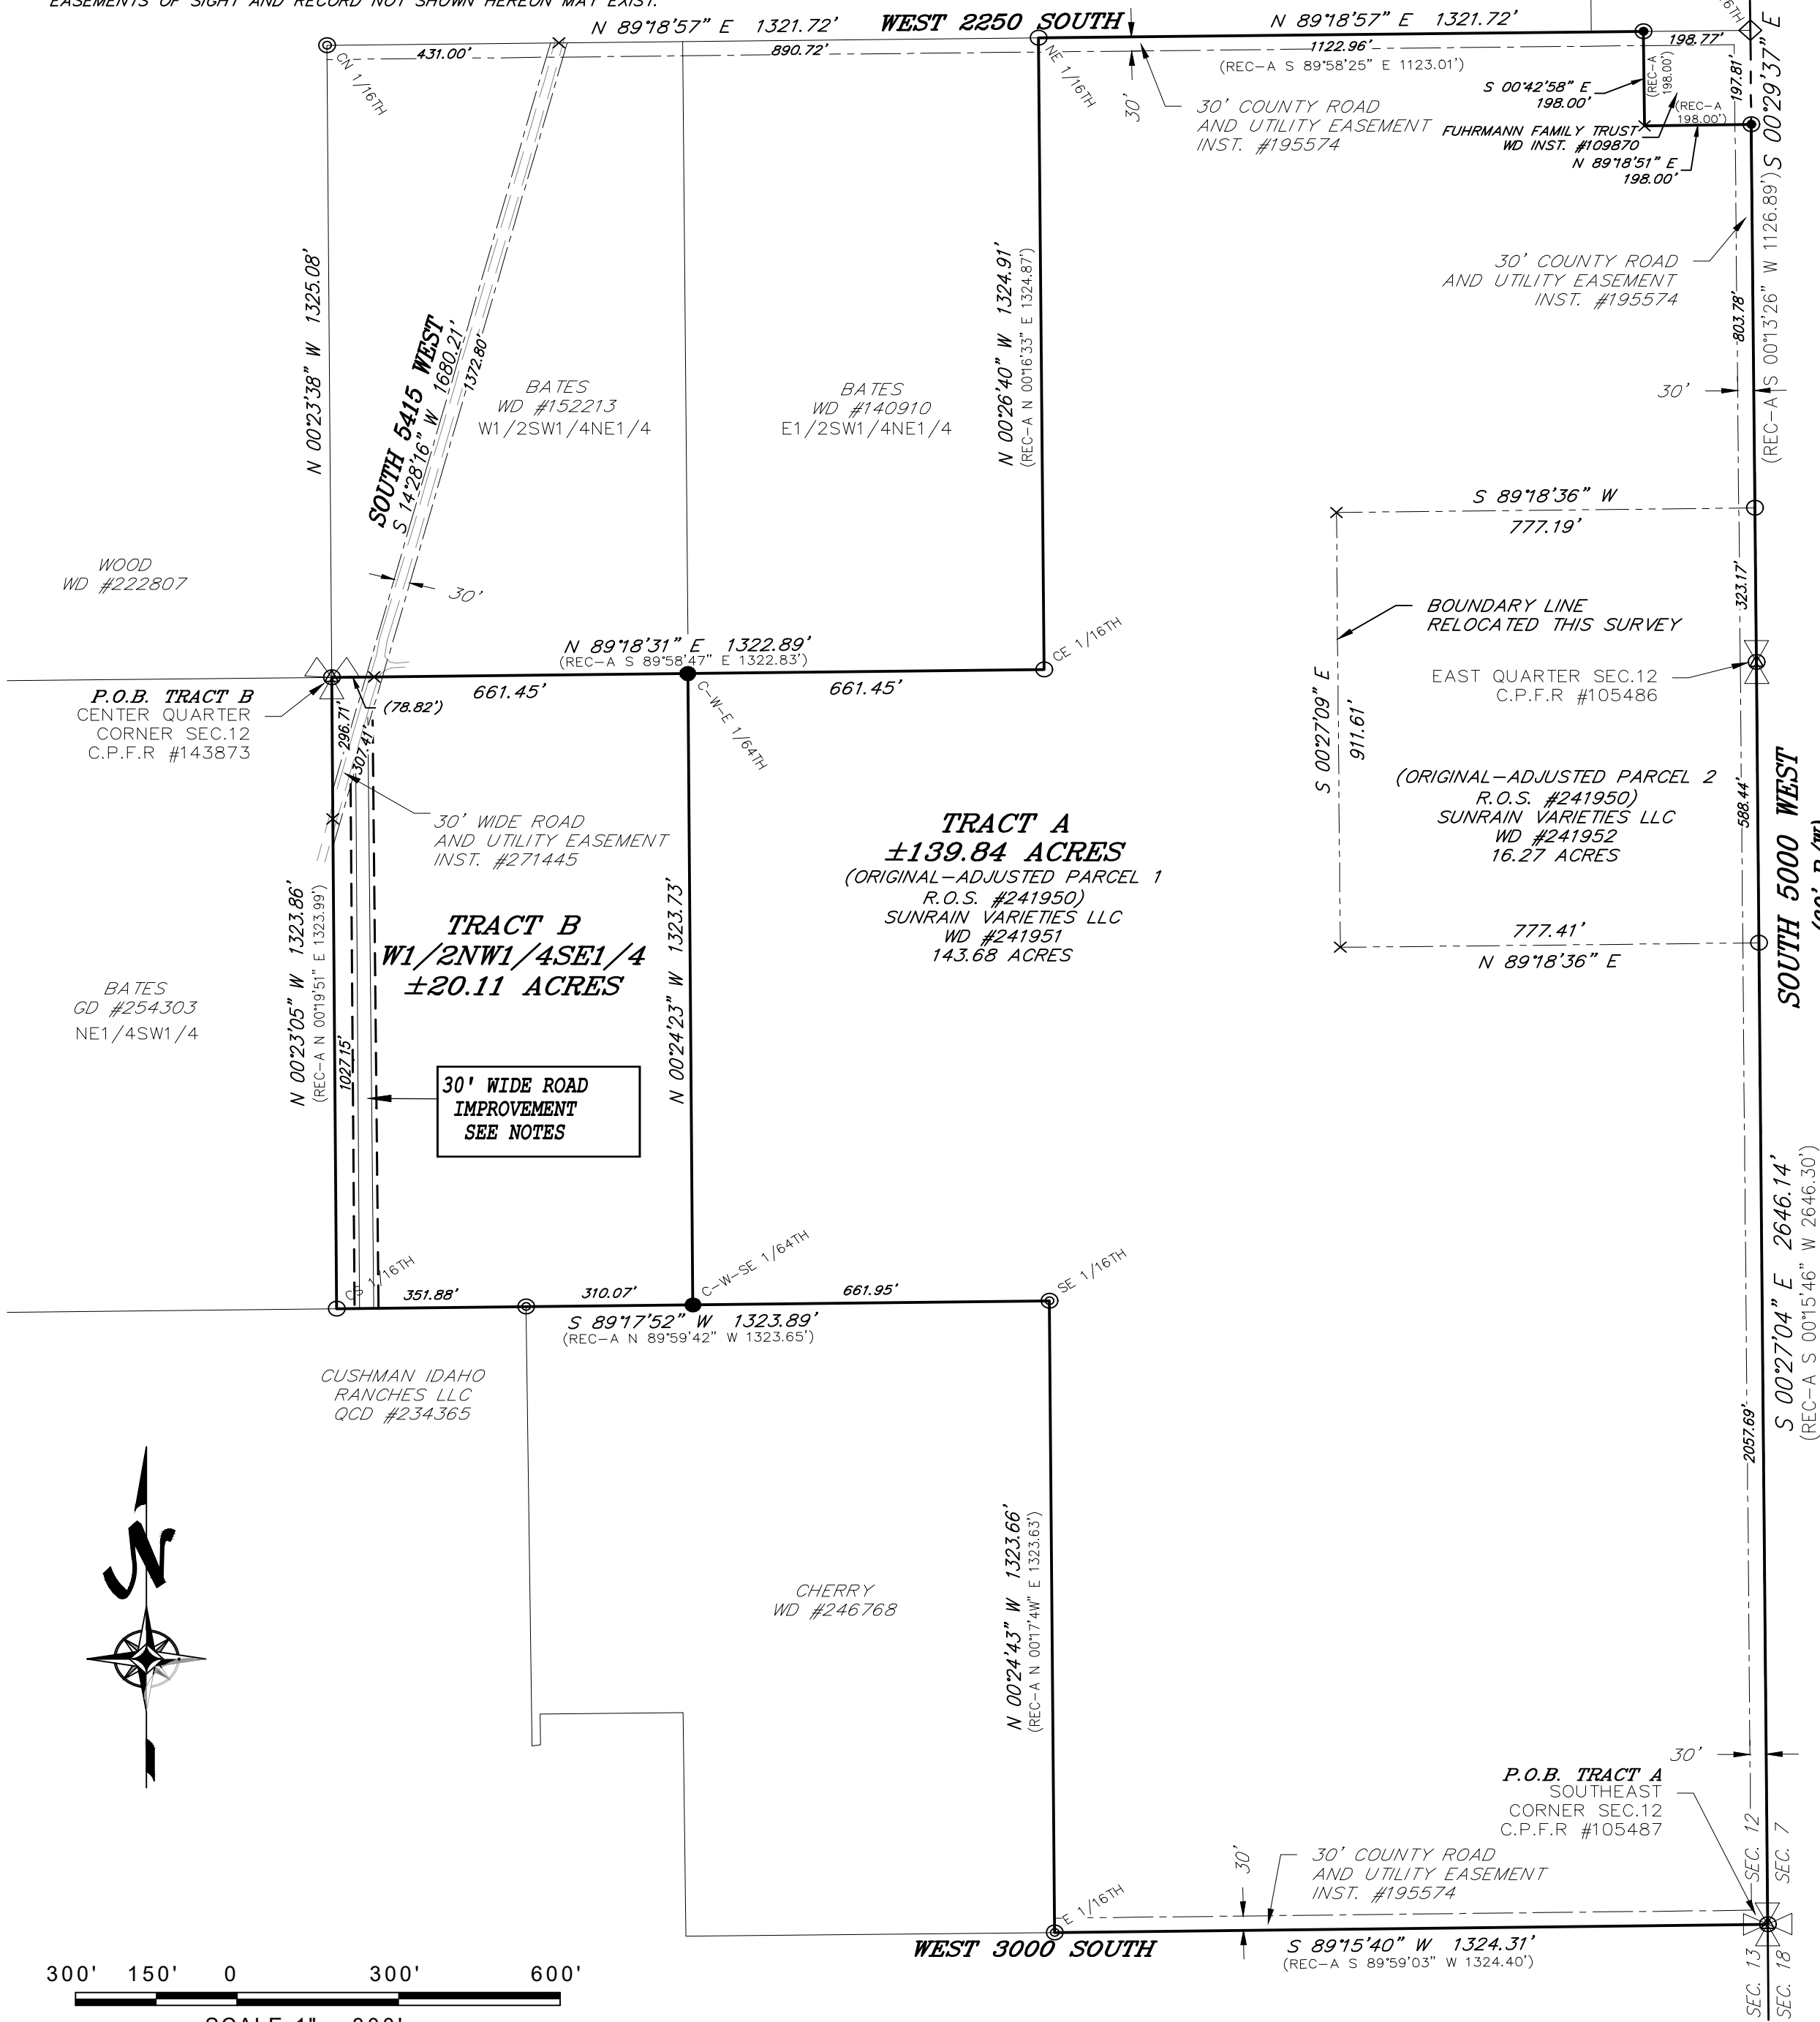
EASEMENTS OF SIGHT AND RECORD NOT SHOWN HEREON MAY EXIST.

N 89°18'57" E 1321.72'
WEST 2250 SOUTH
N 89°18'57" E 1321.72'
431.00'
890.72'
1122.96'
(REC-A S 89°58'25" E 1123.01')
198.77'
CN 1/16TH
NE 1/16TH
30'
30' COUNTY ROAD AND UTILITY EASEMENT INST. #195574
S 00°42'58" E 198.00'
(REC-A 198.00')
(REC-A 198.00')
197.81'
FUHRMANN FAMILY TRUST WD INST. #109870
N 89°18'51" E 198.00'
S 00°29'37" E
(REC-A S 00°13'26" W 1126.89')
30' COUNTY ROAD AND UTILITY EASEMENT INST. #195574
803.78'
N 00°23'38" W 1325.08'
SOUTH 5415 WEST
S 14°28'16" W 1680.21'
1372.80'
BATES WD #152213 W1/2SW1/4NE1/4
BATES WD #140910 E1/2SW1/4NE1/4
N 00°26'40" W 1324.91'
(REC-A N 00°16'33" E 1324.87')
30'
S 89°18'36" W
777.19'
WOOD WD #222807
30'
BOUNDARY LINE RELOCATED THIS SURVEY
323.17'
N 89°18'31" E 1322.89'
(REC-A S 89°58'47" E 1322.83')
CE 1/16TH
P.O.B. TRACT B
CENTER QUARTER CORNER SEC.12 C.P.F.R #143873
661.45'
661.45'
(78.82')
296.71'
307.41'
C-W-E 1/64TH
S 00°27'09" E
911.61'
EAST QUARTER SEC.12 C.P.F.R #105486
(ORIGINAL-ADJUSTED PARCEL 2 R.O.S. #241950) SUNRAIN VARIETIES LLC WD #241952 16.27 ACRES
588.44'
30' WIDE ROAD AND UTILITY EASEMENT INST. #271445
TRACT A
±139.84 ACRES
(ORIGINAL-ADJUSTED PARCEL 1 R.O.S. #241950) SUNRAIN VARIETIES LLC WD #241951 143.68 ACRES
SOUTH 5000 WEST
TRACT B
W1/2NW1/4SE1/4
±20.11 ACRES
N 00°23'05" W 1323.86'
(REC-A N 00°19'51" E 1323.99')
N 00°24'23" W 1323.73'
777.41'
N 89°18'36" E
BATES GD #254303 NE1/4SW1/4
1027.15'
30' WIDE ROAD IMPROVEMENT SEE NOTES
S 00°27'04" E 2646.14'
(REC-A S 00°15'46" W 2646.30')
CS 1/16TH
351.88'
310.07'
C-W-SE 1/64TH
661.95'
SE 1/16TH
S 89°17'52" W 1323.89'
(REC-A N 89°59'42" W 1323.65')
CUSHMAN IDAHO RANCHES LLC QCD #234365
2057.69'
N
CHERRY WD #246768
N 00°24'43" W 1323.66'
(REC-A N 00°17'4W" E 1323.63')
30'
P.O.B. TRACT A
SOUTHEAST CORNER SEC.12 C.P.F.R #105487
30'
30' COUNTY ROAD AND UTILITY EASEMENT INST. #195574
E 1/16TH
SEC. 12
SEC. 7
WEST 3000 SOUTH
S 89°15'40" W 1324.31'
(REC-A S 89°59'03" W 1324.40')
SEC. 13
SEC. 18
300' 150' 0 300' 600'